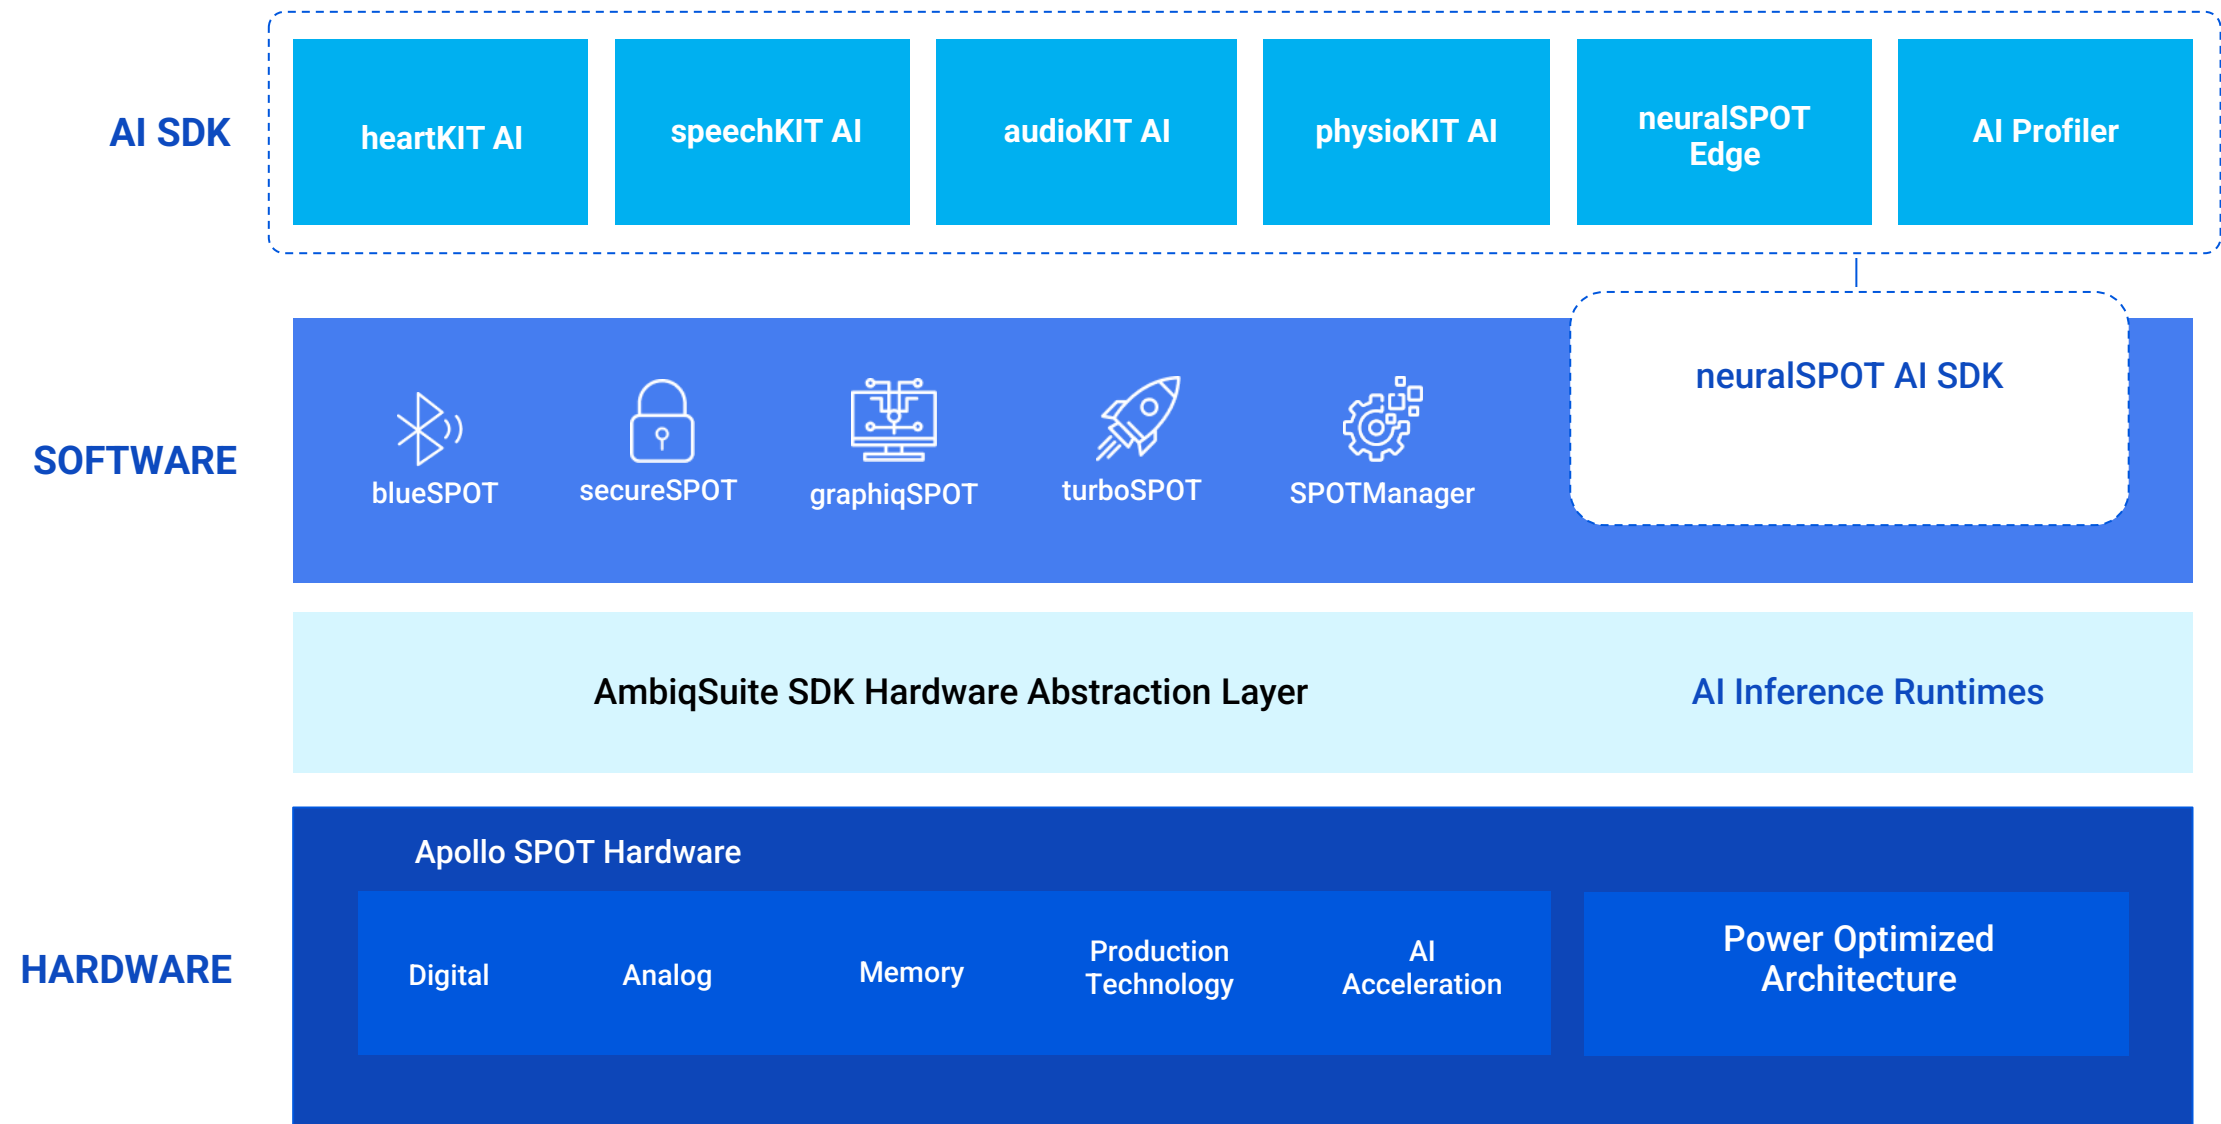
AI SDK

heartKIT AI

speechKIT AI

audioKIT AI

physioKIT AI

neuralSPOT Edge

AI Profiler

SOFTWARE

blueSPOT

secureSPOT

graphiqSPOT

turboSPOT

SPOTManager

neuralSPOT AI SDK

AmbiqSuite SDK Hardware Abstraction Layer

AI Inference Runtimes

HARDWARE

Apollo SPOT Hardware

Digital

Analog

Memory

Production Technology

AI Acceleration

Power Optimized Architecture